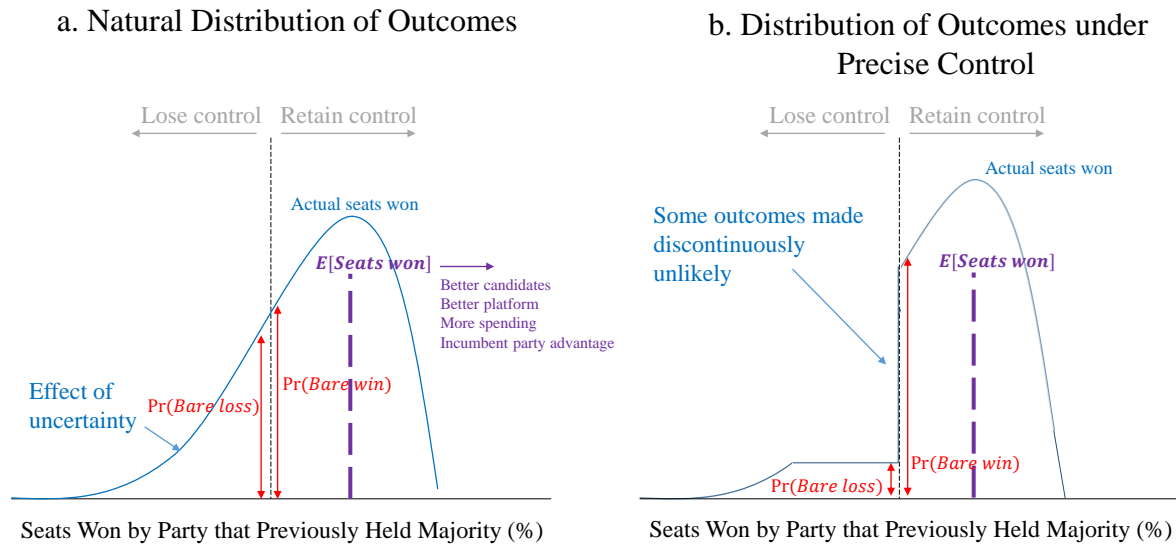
a. Natural Distribution of Outcomes

Lose control Retain control

Actual seats won

$\boldsymbol{E}[\boldsymbol{Seats\ won}]$

Better candidates
Better platform
More spending
Incumbent party advantage

Effect of uncertainty

$\Pr(Bare\ loss)$

$\Pr(Bare\ win)$

Seats Won by Party that Previously Held Majority (%)

b. Distribution of Outcomes under Precise Control

Lose control Retain control

Actual seats won

Some outcomes made discontinuously unlikely

$\boldsymbol{E}[\boldsymbol{Seats\ won}]$

$\Pr(Bare\ win)$

$\Pr(Bare\ loss)$

Seats Won by Party that Previously Held Majority (%)